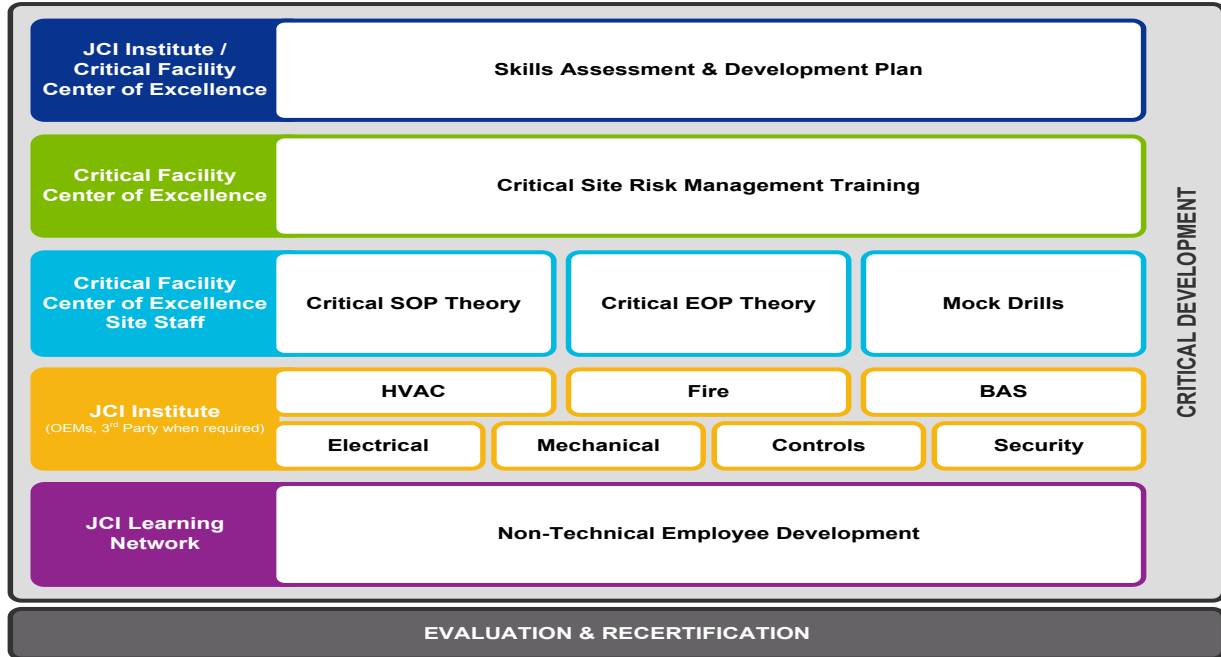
JCI Institute / Critical Facility Center of Excellence

Skills Assessment & Development Plan

Critical Facility Center of Excellence

Critical Site Risk Management Training

Critical Facility Center of Excellence Site Staff

Critical SOP Theory

Critical EOP Theory

Mock Drills

JCI Institute
(OEMs, 3$^{rd}$ Party when required)

HVAC

Fire

BAS

Electrical

Mechanical

Controls

Security

JCI Learning Network

Non-Technical Employee Development

CRITICAL DEVELOPMENT

EVALUATION & RECERTIFICATION